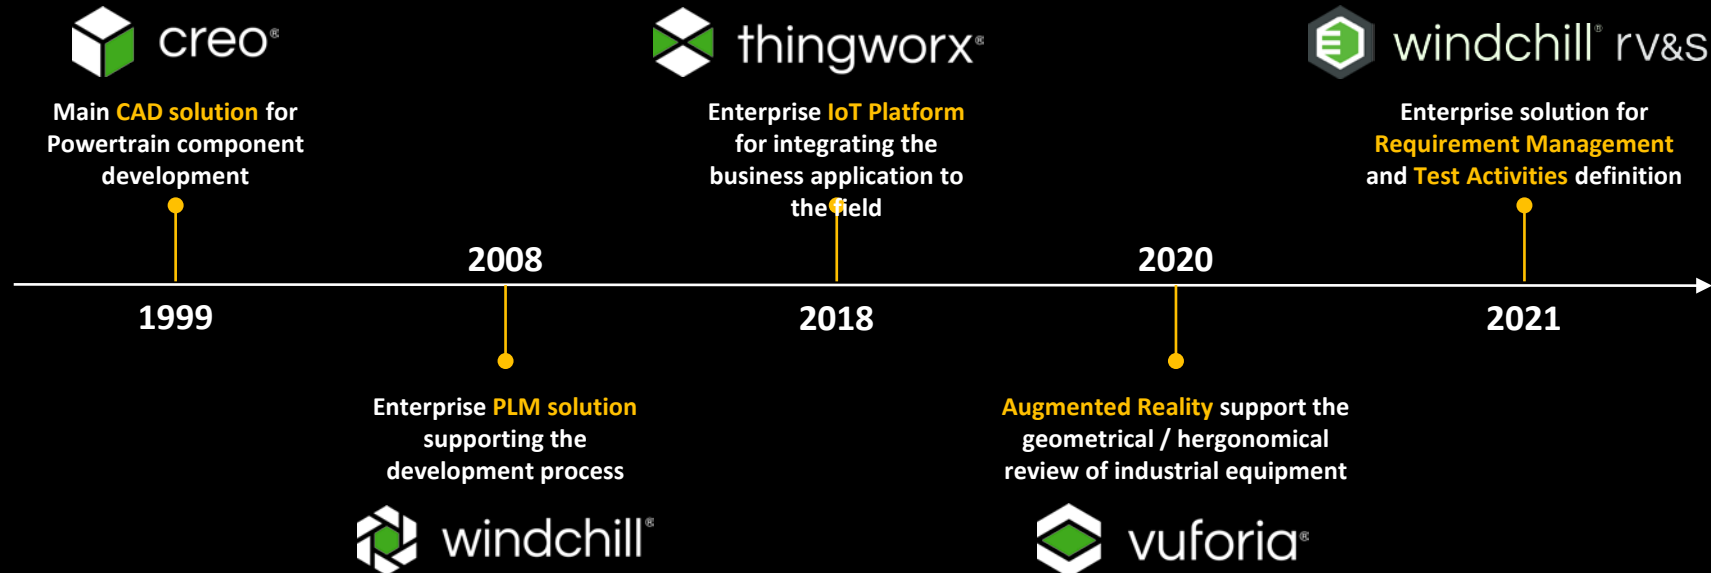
creo®

Main CAD solution for Powertrain component development

1999

thingworx®

Enterprise IoT Platform for integrating the business application to the field

2018

windchill® rv&s

Enterprise solution for Requirement Management and Test Activities definition

2021

2008

Enterprise PLM solution supporting the development process

windchill®

2020

Augmented Reality support the geometrical / hergonomical review of industrial equipment

vuforia®